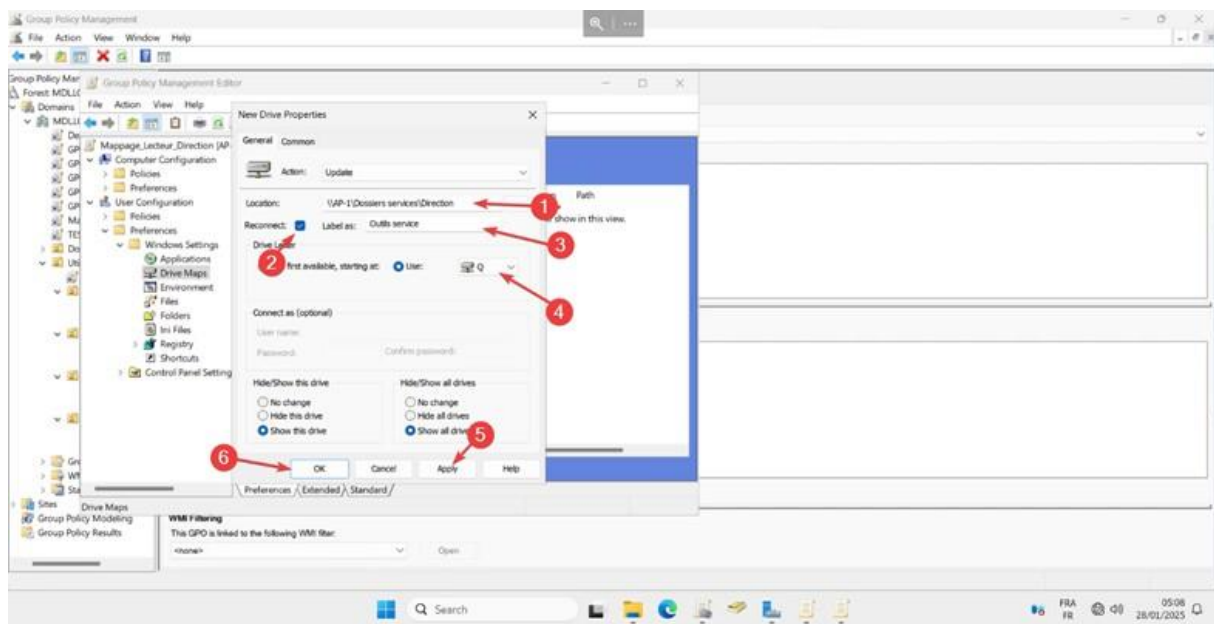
Group Policy Management
File Action View Window Help

Group Policy Mar
Forest MDLL
Domains
MDLL

Group Policy Management Editor
File Action View Help

Mappage_Lecteur_Direction [AP-
Computer Configuration
Policies
Preferences
User Configuration
Policies
Preferences
Windows Settings
Applications
Drive Maps
Environment
Files
Folders
Ini Files
Registry
Shortcuts
Control Panel Setting

New Drive Properties
General Common
Action: Update
Location: \\AP-1\Dossiers services\Direction
Reconnect: Label as: Outils service
Drive Letter
first available, starting at: Use: Q
Connect as (optional)
User name:
Password: Confirm password:
Hide/Show this drive
No change
Hide this drive
Show this drive
Hide/Show all drives
No change
Hide all drives
Show all drives
OK Cancel Apply Help

1
2
3
4
5
6

Path
show in this view.

Preferences Extended Standard

Sites
Group Policy Modeling
Group Policy Results
Drive Maps

WMI Filtering
This GPO is linked to the following WMI filter:
<none>
Open

Search

FRA FR 05:08 28/01/2025